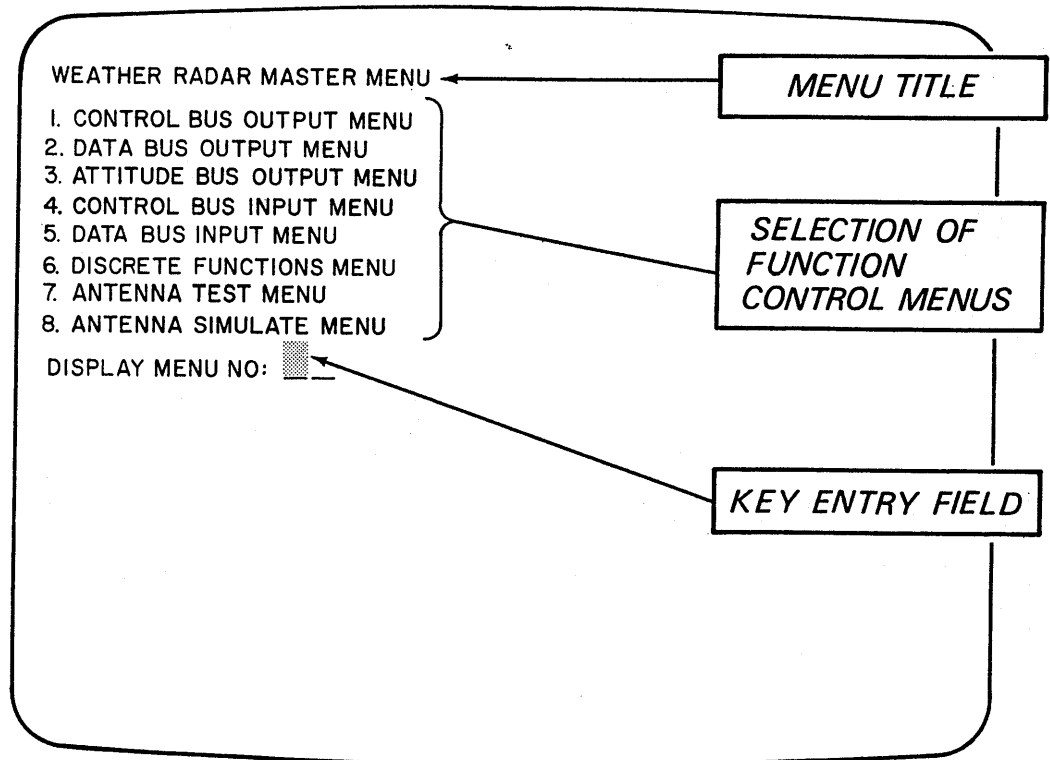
WEATHER RADAR MASTER MENU

MENU TITLE

1. CONTROL BUS OUTPUT MENU
2. DATA BUS OUTPUT MENU
3. ATTITUDE BUS OUTPUT MENU
4. CONTROL BUS INPUT MENU
5. DATA BUS INPUT MENU
6. DISCRETE FUNCTIONS MENU
7. ANTENNA TEST MENU
8. ANTENNA SIMULATE MENU

SELECTION OF FUNCTION CONTROL MENUS

DISPLAY MENU NO: _

KEY ENTRY FIELD